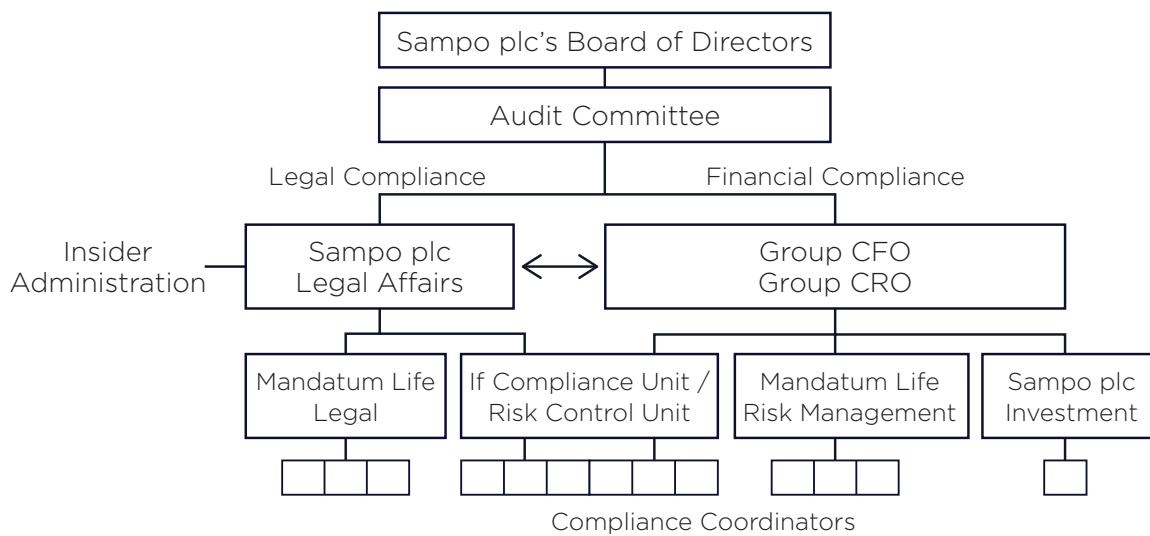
Sampo plc's Board of Directors

Audit Committee

Legal Compliance

Financial Compliance

Insider Administration

Sampo plc Legal Affairs

Group CFO Group CRO

Mandatum Life Legal

If Compliance Unit / Risk Control Unit

Mandatum Life Risk Management

Sampo plc Investment

Compliance Coordinators